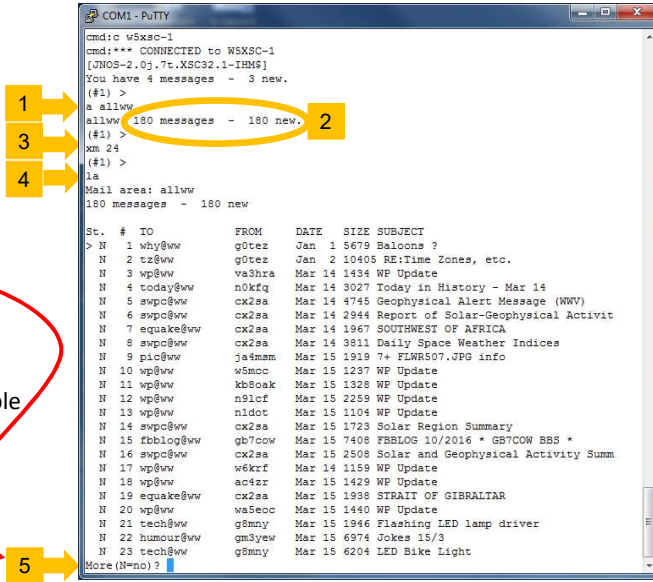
COM1 - PuTTY

cmd:c w5xsc-1
cmd:*** CONNECTED to W5XSC-1
[JNOS-2.0j.7t.XSC32.1-IHM$]
You have 4 messages - 3 new.
(#1) >
1
a allww
allww 180 messages - 180 new.
2
(#1) >
3
xm 24
(#1) >
4
la
Mail area: allww
180 messages - 180 new

| St. | # | TO | FROM | DATE | SIZE | SUBJECT |
|---|---|---|---|---|---|---|
| > N | 1 | why@ww | g0tez | Jan 1 | 5679 | Baloons ? |
| N | 2 | tz@ww | g0tez | Jan 2 | 10405 | RE:Time Zones, etc. |
| N | 3 | wp@ww | va3hra | Mar 14 | 1434 | WP Update |
| N | 4 | today@ww | n0kfq | Mar 14 | 3027 | Today in History - Mar 14 |
| N | 5 | swpc@ww | cx2sa | Mar 14 | 4745 | Geophysical Alert Message (WWV) |
| N | 6 | swpc@ww | cx2sa | Mar 14 | 2944 | Report of Solar-Geophysical Activit |
| N | 7 | equake@ww | cx2sa | Mar 14 | 1967 | SOUTHWEST OF AFRICA |
| N | 8 | swpc@ww | cx2sa | Mar 14 | 3811 | Daily Space Weather Indices |
| N | 9 | pic@ww | ja4msm | Mar 15 | 1919 | 7+ FLWR507.JPG info |
| N | 10 | wp@ww | w5mcc | Mar 15 | 1237 | WP Update |
| N | 11 | wp@ww | kb8oak | Mar 15 | 1328 | WP Update |
| N | 12 | wp@ww | n9lcf | Mar 15 | 2259 | WP Update |
| N | 13 | wp@ww | n1dot | Mar 15 | 1104 | WP Update |
| N | 14 | swpc@ww | cx2sa | Mar 15 | 1723 | Solar Region Summary |
| N | 15 | fbblog@ww | gb7cow | Mar 15 | 7408 | FBBLOG 10/2016 * GB7COW BBS * |
| N | 16 | swpc@ww | cx2sa | Mar 15 | 2508 | Solar and Geophysical Activity Summ |
| N | 17 | wp@ww | w6krf | Mar 15 | 1159 | WP Update |
| N | 18 | wp@ww | ac4zr | Mar 15 | 1429 | WP Update |
| N | 19 | equake@ww | cx2sa | Mar 15 | 1938 | STRAIT OF GIBRALTAR |
| N | 20 | wp@ww | wa5eoc | Mar 15 | 1440 | WP Update |
| N | 21 | tech@ww | g8mny | Mar 15 | 1946 | Flashing LED lamp driver |
| N | 22 | humour@ww | gm3yew | Mar 15 | 6974 | Jokes 15/3 |
| N | 23 | tech@ww | g8mny | Mar 15 | 6204 | LED Bike Light |

5
More (N=no)?

ple